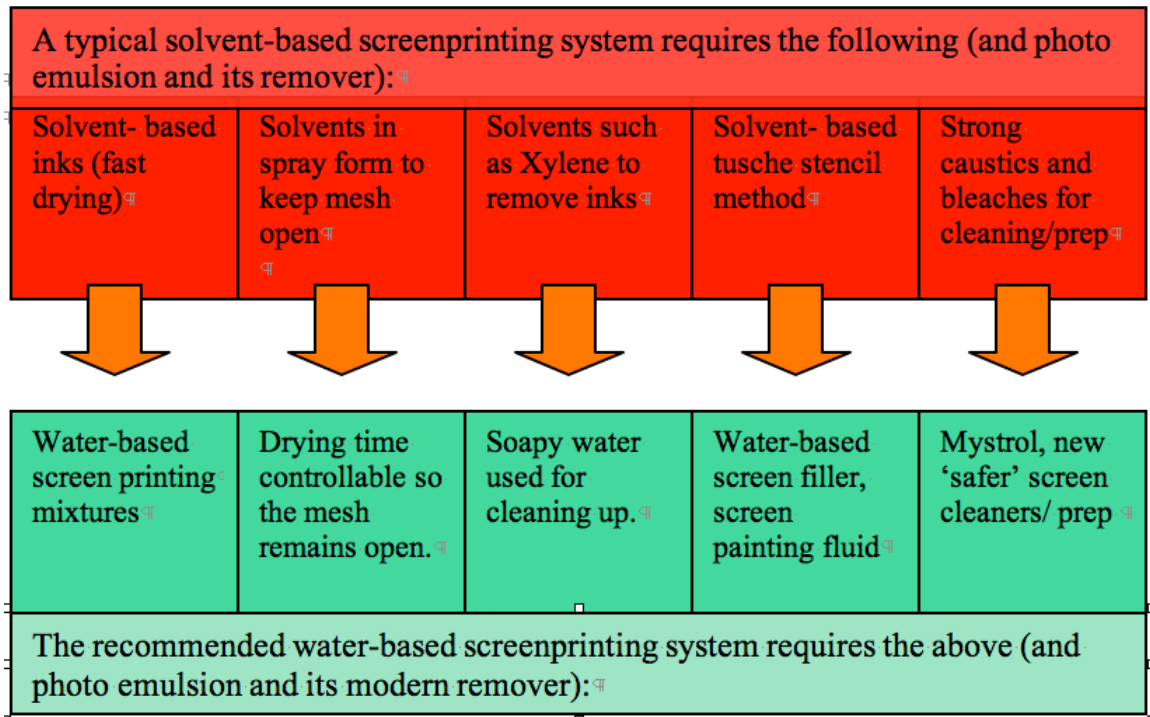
A typical solvent-based screenprinting system requires the following (and photo emulsion and its remover):

| Solvent- based inks (fast drying) | Solvents in spray form to keep mesh open | Solvents such as Xylene to remove inks | Solvent- based tusche stencil method | Strong caustics and bleaches for cleaning/prep |
|---|---|---|---|---|

| Water-based screen printing mixtures | Drying time controllable so the mesh remains open. | Soapy water used for cleaning up. | Water-based screen filler, screen painting fluid | Mystrol, new 'safer' screen cleaners/ prep |
|---|---|---|---|---|

The recommended water-based screenprinting system requires the above (and photo emulsion and its modern remover):